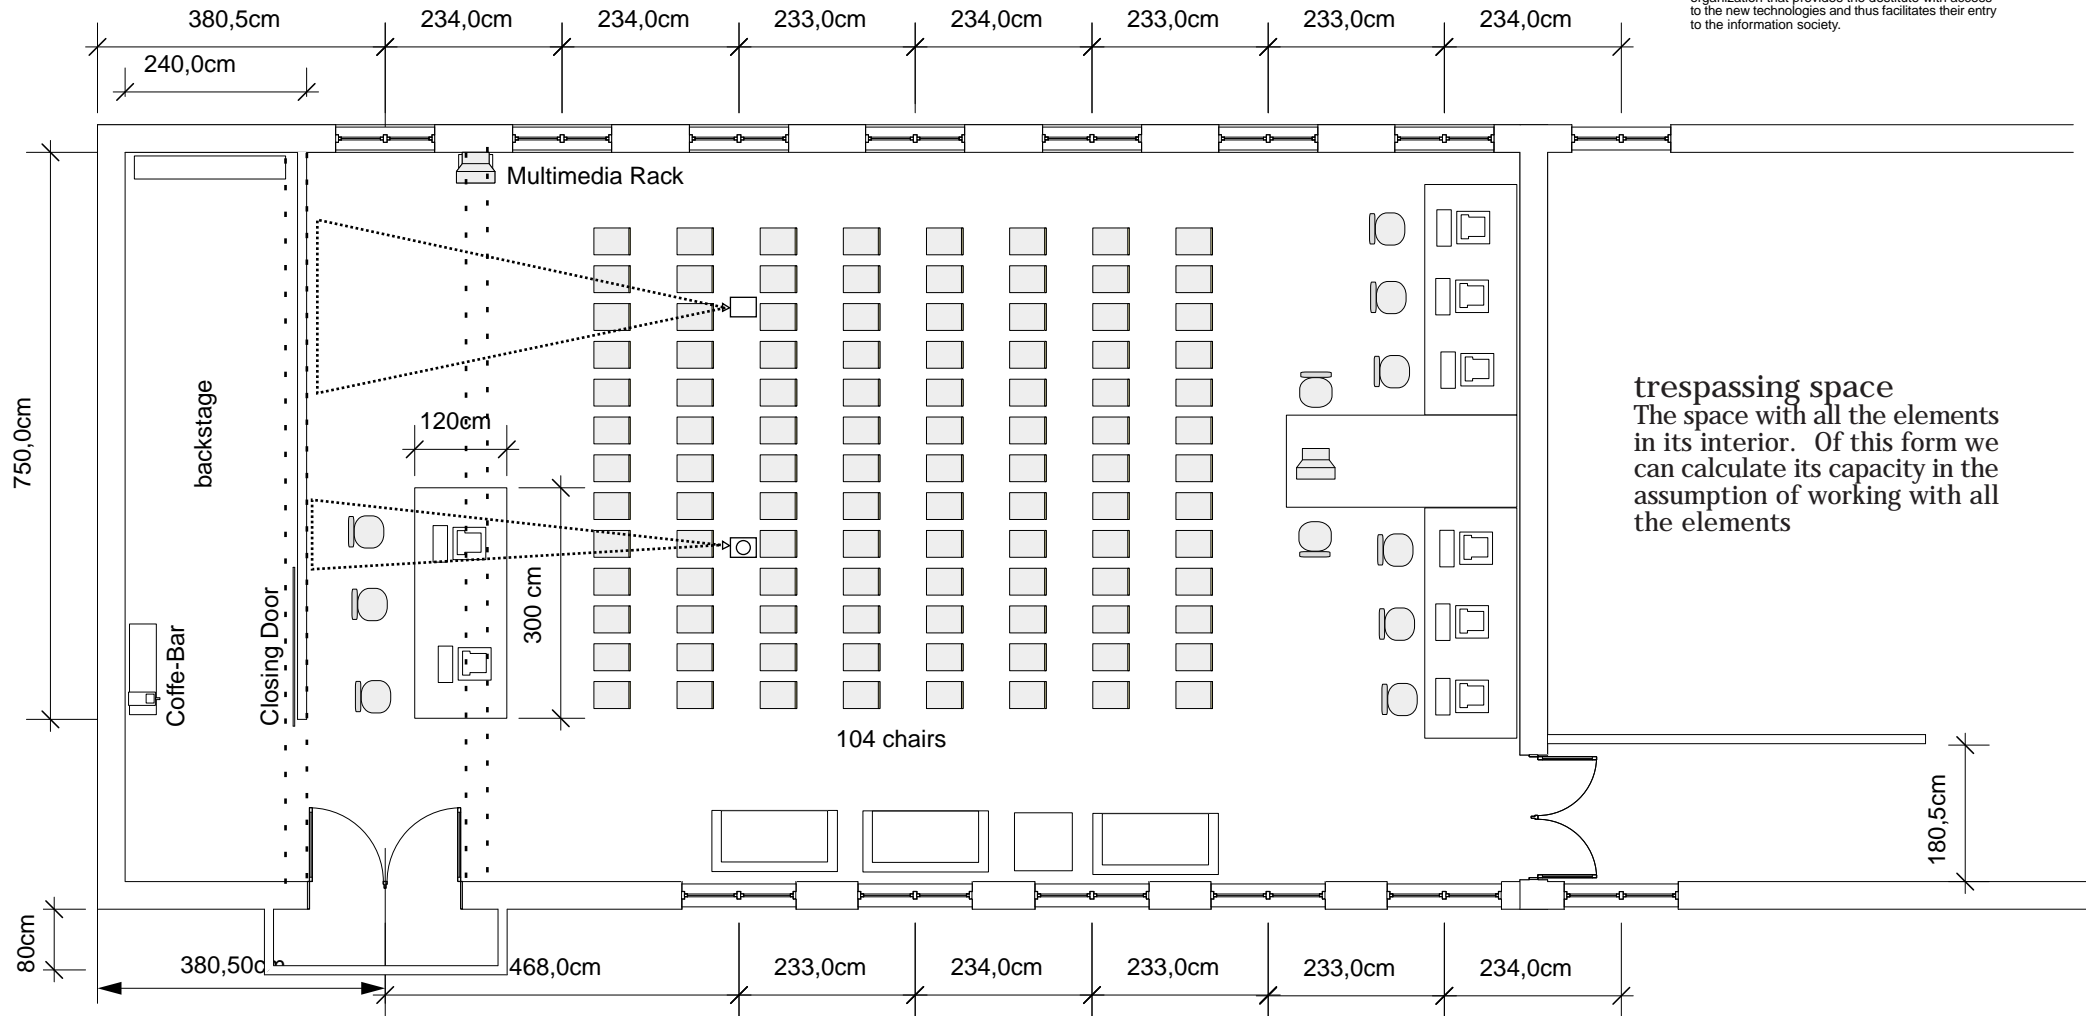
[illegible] organization that provides the destitute with access to the new technologies and thus facilitates their entry to the information society.

380,5cm
234,0cm
234,0cm
233,0cm
234,0cm
233,0cm
233,0cm
234,0cm
240,0cm

Multimedia Rack

750,0cm
backstage
120cm
300 cm
Coffe-Bar
Closing Door
104 chairs

trespassing space
The space with all the elements in its interior. Of this form we can calculate its capacity in the assumption of working with all the elements

180,5cm
80cm
380,50c
468,0cm
233,0cm
234,0cm
233,0cm
233,0cm
234,0cm